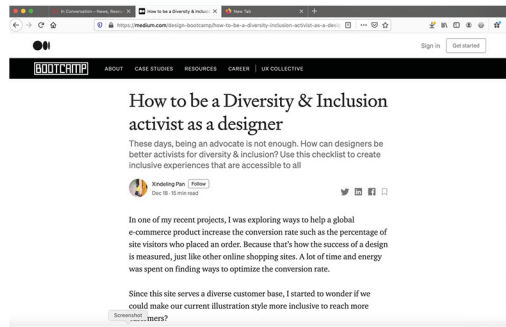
In Conversation – News, Resea ×
How to be a Diversity & Inclusio ×
New Tab ×
https://medium.com/design-bootcamp/how-to-be-a-diversity-inclusion-activist-as-a-desi
Sign in
Get started
BOOTCAMP
ABOUT
CASE STUDIES
RESOURCES
CAREER
UK COLLECTIVE

How to be a Diversity & Inclusion activist as a designer

These days, being an advocate is not enough. How can designers be better activists for diversity & inclusion? Use this checklist to create inclusive experiences that are accessible to all

Xindeling Pan
Follow
Dec 18 · 15 min read

In one of my recent projects, I was exploring ways to help a global e-commerce product increase the conversion rate such as the percentage of site visitors who placed an order. Because that's how the success of a design is measured, just like other online shopping sites. A lot of time and energy was spent on finding ways to optimize the conversion rate.

Since this site serves a diverse customer base, I started to wonder if we could make our current illustration style more inclusive to reach more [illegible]mers?

Screenshot